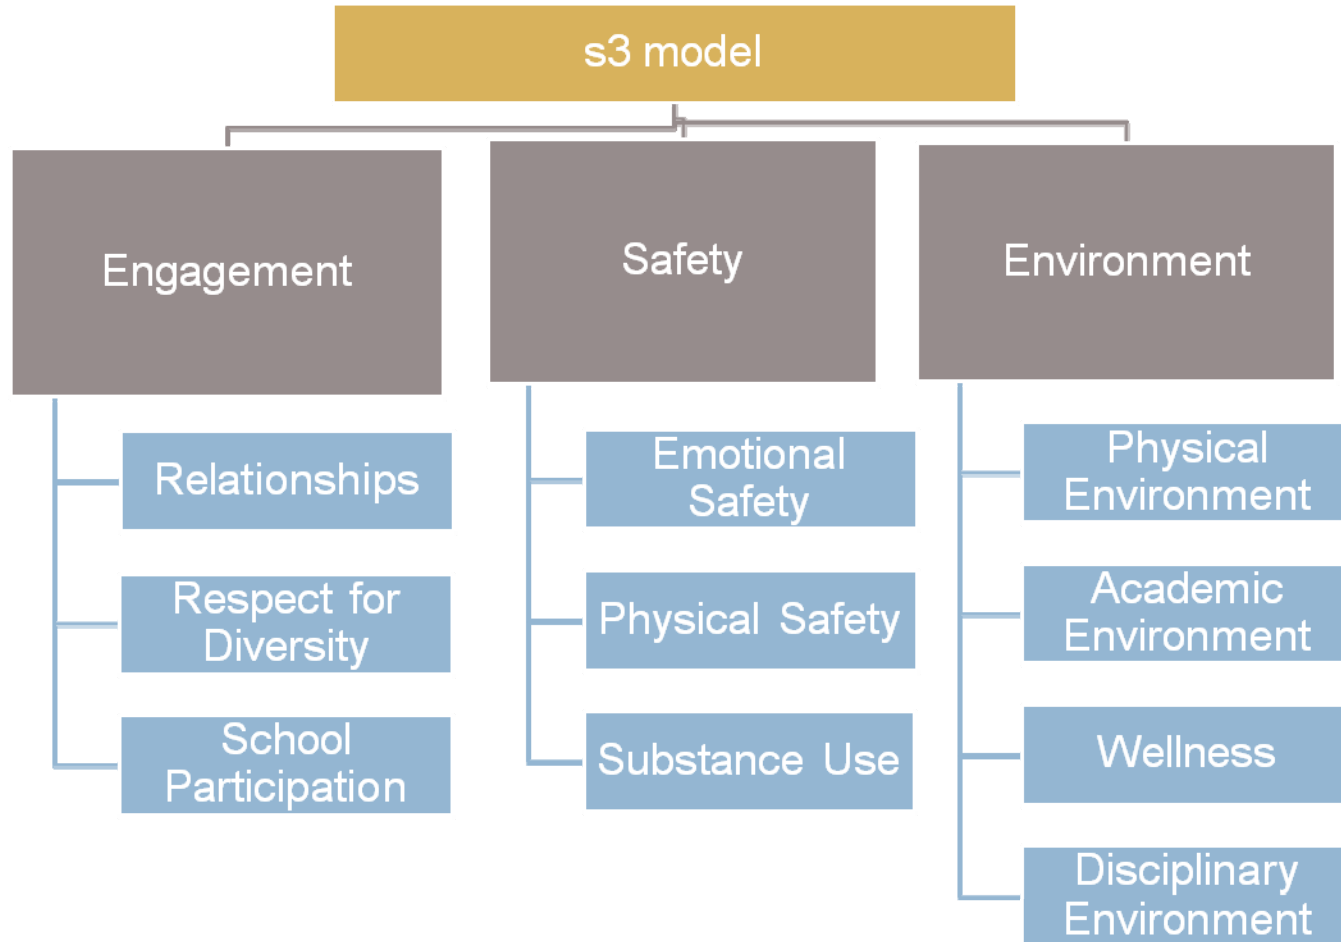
s3 model

Engagement

Relationships

Respect for Diversity

School Participation

Safety

Emotional Safety

Physical Safety

Substance Use

Environment

Physical Environment

Academic Environment

Wellness

Disciplinary Environment